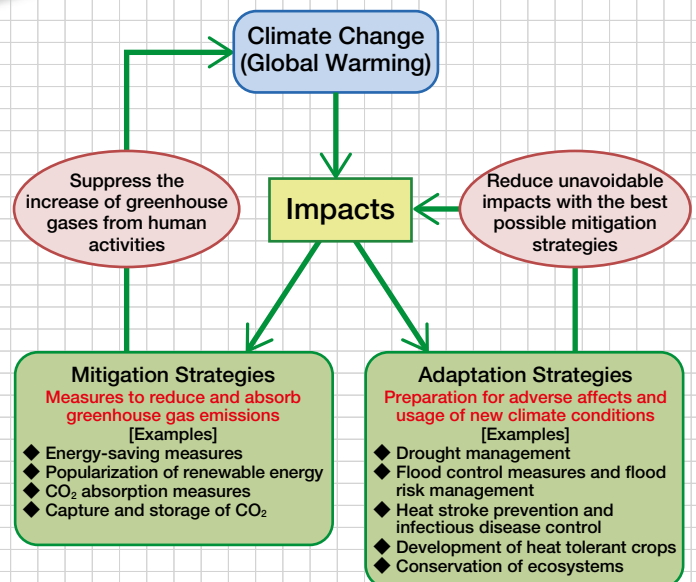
Climate Change (Global Warming)

Suppress the increase of greenhouse gases from human activities

Impacts

Reduce unavoidable impacts with the best possible mitigation strategies

Mitigation Strategies
Measures to reduce and absorb greenhouse gas emissions
[Examples]
◆ Energy-saving measures
◆ Popularization of renewable energy
◆ $CO_2$ absorption measures
◆ Capture and storage of $CO_2$

Adaptation Strategies
Preparation for adverse affects and usage of new climate conditions
[Examples]
◆ Drought management
◆ Flood control measures and flood risk management
◆ Heat stroke prevention and infectious disease control
◆ Development of heat tolerant crops
◆ Conservation of ecosystems